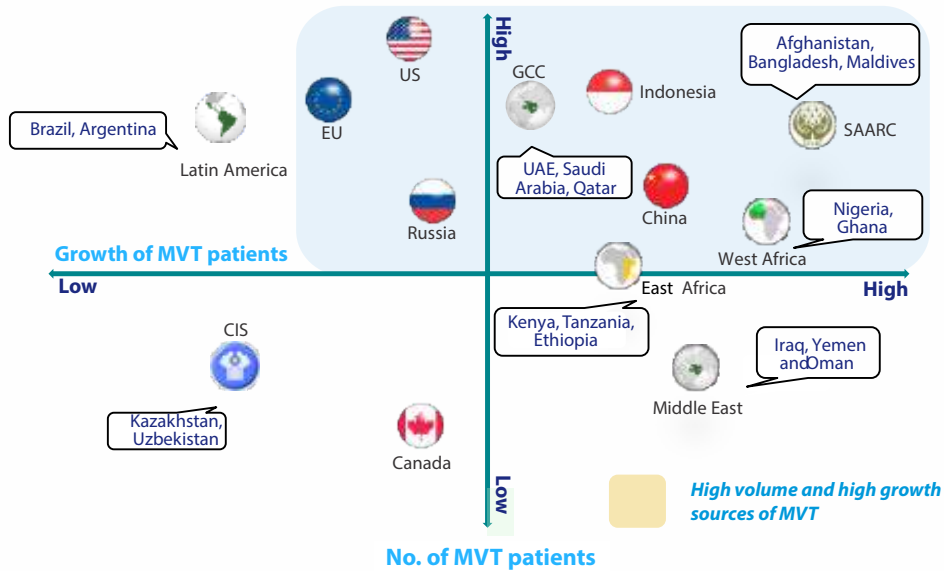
High

US

GCC

Indonesia

Afghanistan, Bangladesh, Maldives

SAARC

EU

Brazil, Argentina

Latin America

UAE, Saudi Arabia, Qatar

China

Russia

Nigeria, Ghana

West Africa

Growth of MVT patients

Low

East Africa

High

CIS

Kenya, Tanzania, Ethiopia

Iraq, Yemen and Oman

Middle East

Kazakhstan, Uzbekistan

Canada

Low

High volume and high growth sources of MVT

No. of MVT patients